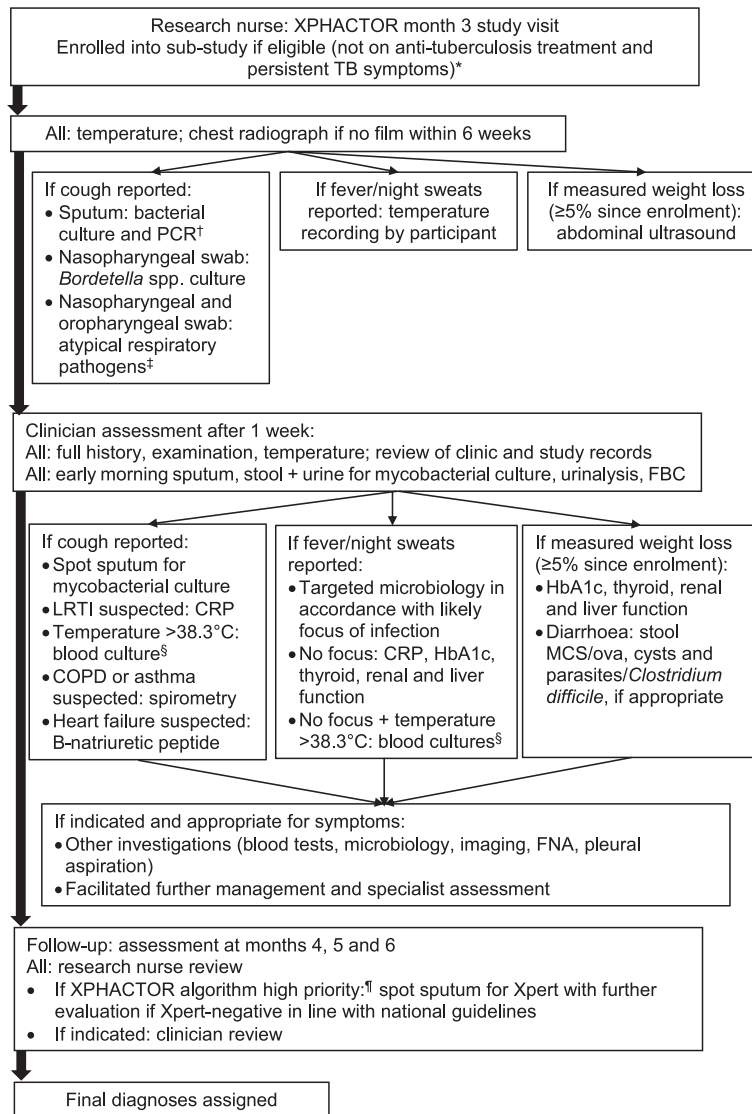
Research nurse: XPHACTOR month 3 study visit
Enrolled into sub-study if eligible (not on anti-tuberculosis treatment and persistent TB symptoms)*

All: temperature; chest radiograph if no film within 6 weeks

If cough reported:
• Sputum: bacterial culture and PCR†
• Nasopharyngeal swab: *Bordetella* spp. culture
• Nasopharyngeal and oropharyngeal swab: atypical respiratory pathogens‡

If fever/night sweats reported: temperature recording by participant

If measured weight loss (≥5% since enrolment): abdominal ultrasound

Clinician assessment after 1 week:
All: full history, examination, temperature; review of clinic and study records
All: early morning sputum, stool + urine for mycobacterial culture, urinalysis, FBC

If cough reported:
• Spot sputum for mycobacterial culture
• LRTI suspected: CRP
• Temperature >38.3°C: blood culture§
• COPD or asthma suspected: spirometry
• Heart failure suspected: B-natriuretic peptide

If fever/night sweats reported:
• Targeted microbiology in accordance with likely focus of infection
• No focus: CRP, HbA1c, thyroid, renal and liver function
• No focus + temperature >38.3°C: blood cultures§

If measured weight loss (≥5% since enrolment):
• HbA1c, thyroid, renal and liver function
• Diarrhoea: stool MCS/ova, cysts and parasites/*Clostridium difficile*, if appropriate

If indicated and appropriate for symptoms:
• Other investigations (blood tests, microbiology, imaging, FNA, pleural aspiration)
• Facilitated further management and specialist assessment

Follow-up: assessment at months 4, 5 and 6
All: research nurse review
• If XPHACTOR algorithm high priority:¶ spot sputum for Xpert with further evaluation if Xpert-negative in line with national guidelines
• If indicated: clinician review

Final diagnoses assigned